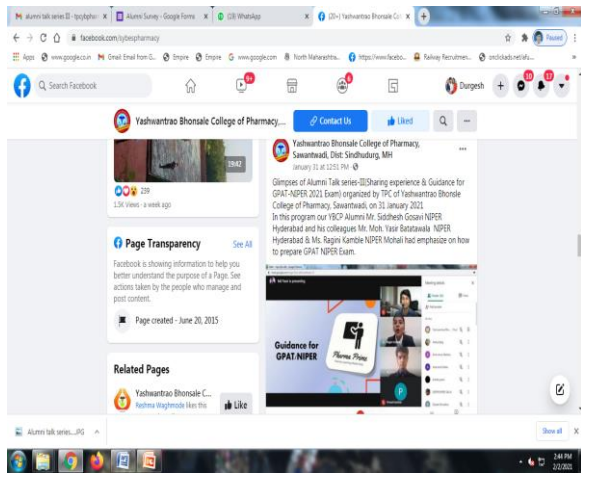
M alumni talk series III - tpcybpho × | Alumni Survey - Google Forms × | (18) WhatsApp × | (20+) Yashwantrao Bhonsale Co × | +

← → C ⌂ facebook.com/ybesPharmacy

Apps www.google.co.in Gmail Email from G... Empire Empire www.google.com North Maharashtra... https://www.facebo... Railway Recruitmen... onclickads.net/afu...

Search Facebook

9+

6

Durgesh

10

17

Yashwantrao Bhonsale College of Pharmacy,...

Contact Us

Liked

1942

239

1.5K Views · a week ago

Page Transparency

See All

Facebook is showing information to help you better understand the purpose of a Page. See actions taken by the people who manage and post content.

Page created - June 20, 2015

Related Pages

Yashwantrao Bhonsale C...

Reshma Waghmode likes this

Like

Yashwantrao Bhonsale College of Pharmacy, Sawantwadi, Dist: Sindhudurg, MH

January 31 at 12:51 PM ·

Glimpses of Alumni Talk series-III(Sharing experience & Guidance for GPAT-NIPER 2021 Exam) organized by TPC of Yashwantrao Bhonsle College of Pharmacy, Sawantwadi, on 31 January 2021

In this program our YBCP Alumni Mr. Siddhesh Gosavi NIPER Hyderabad and his colleagues Mr. Moh. Vasir Batatawala NIPER Hyderabad & Ms. Ragini Kamble NIPER Mohali had emphasize on how to prepare GPAT NIPER Exam.

Guidance for GPAT-NIPER

Pharma Prime

Alumni talk series...JPG

Show all

2:44 PM
2/2/2021